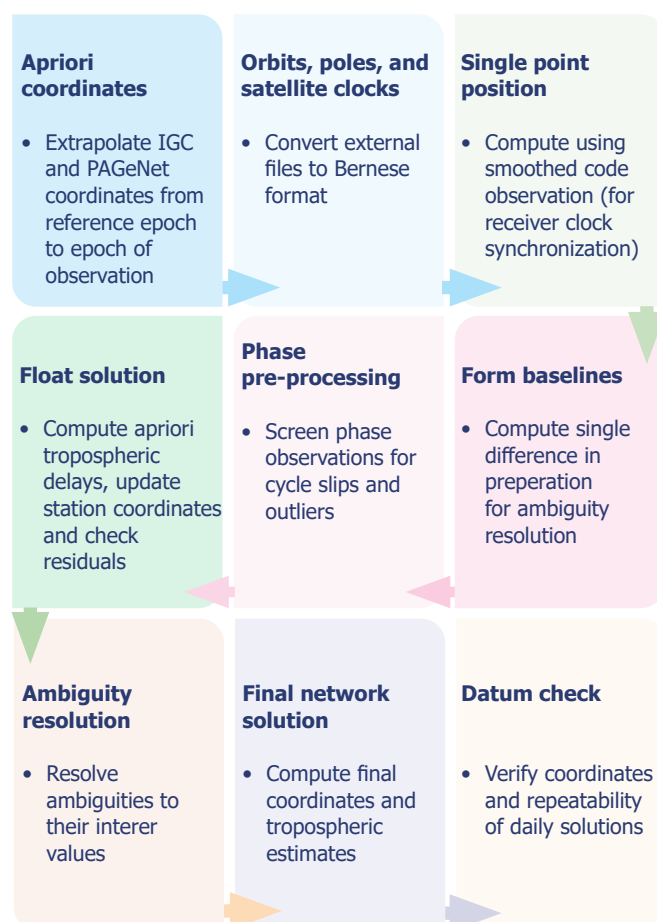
**Apriori coordinates**

• Extrapolate IGC and PAGeNet coordinates from reference epoch to epoch of observation

**Orbits, poles, and satellite clocks**

• Convert external files to Bernese format

**Single point position**

• Compute using smoothed code observation (for receiver clock synchronization)

**Float solution**

• Compute apriori tropospheric delays, update station coordinates and check residuals

**Phase pre-processing**

• Screen phase observations for cycle slips and outliers

**Form baselines**

• Compute single difference in preperation for ambiguity resolution

**Ambiguity resolution**

• Resolve ambiguities to their interer values

**Final network solution**

• Compute final coordinates and tropospheric estimates

**Datum check**

• Verify coordinates and repeatability of daily solutions